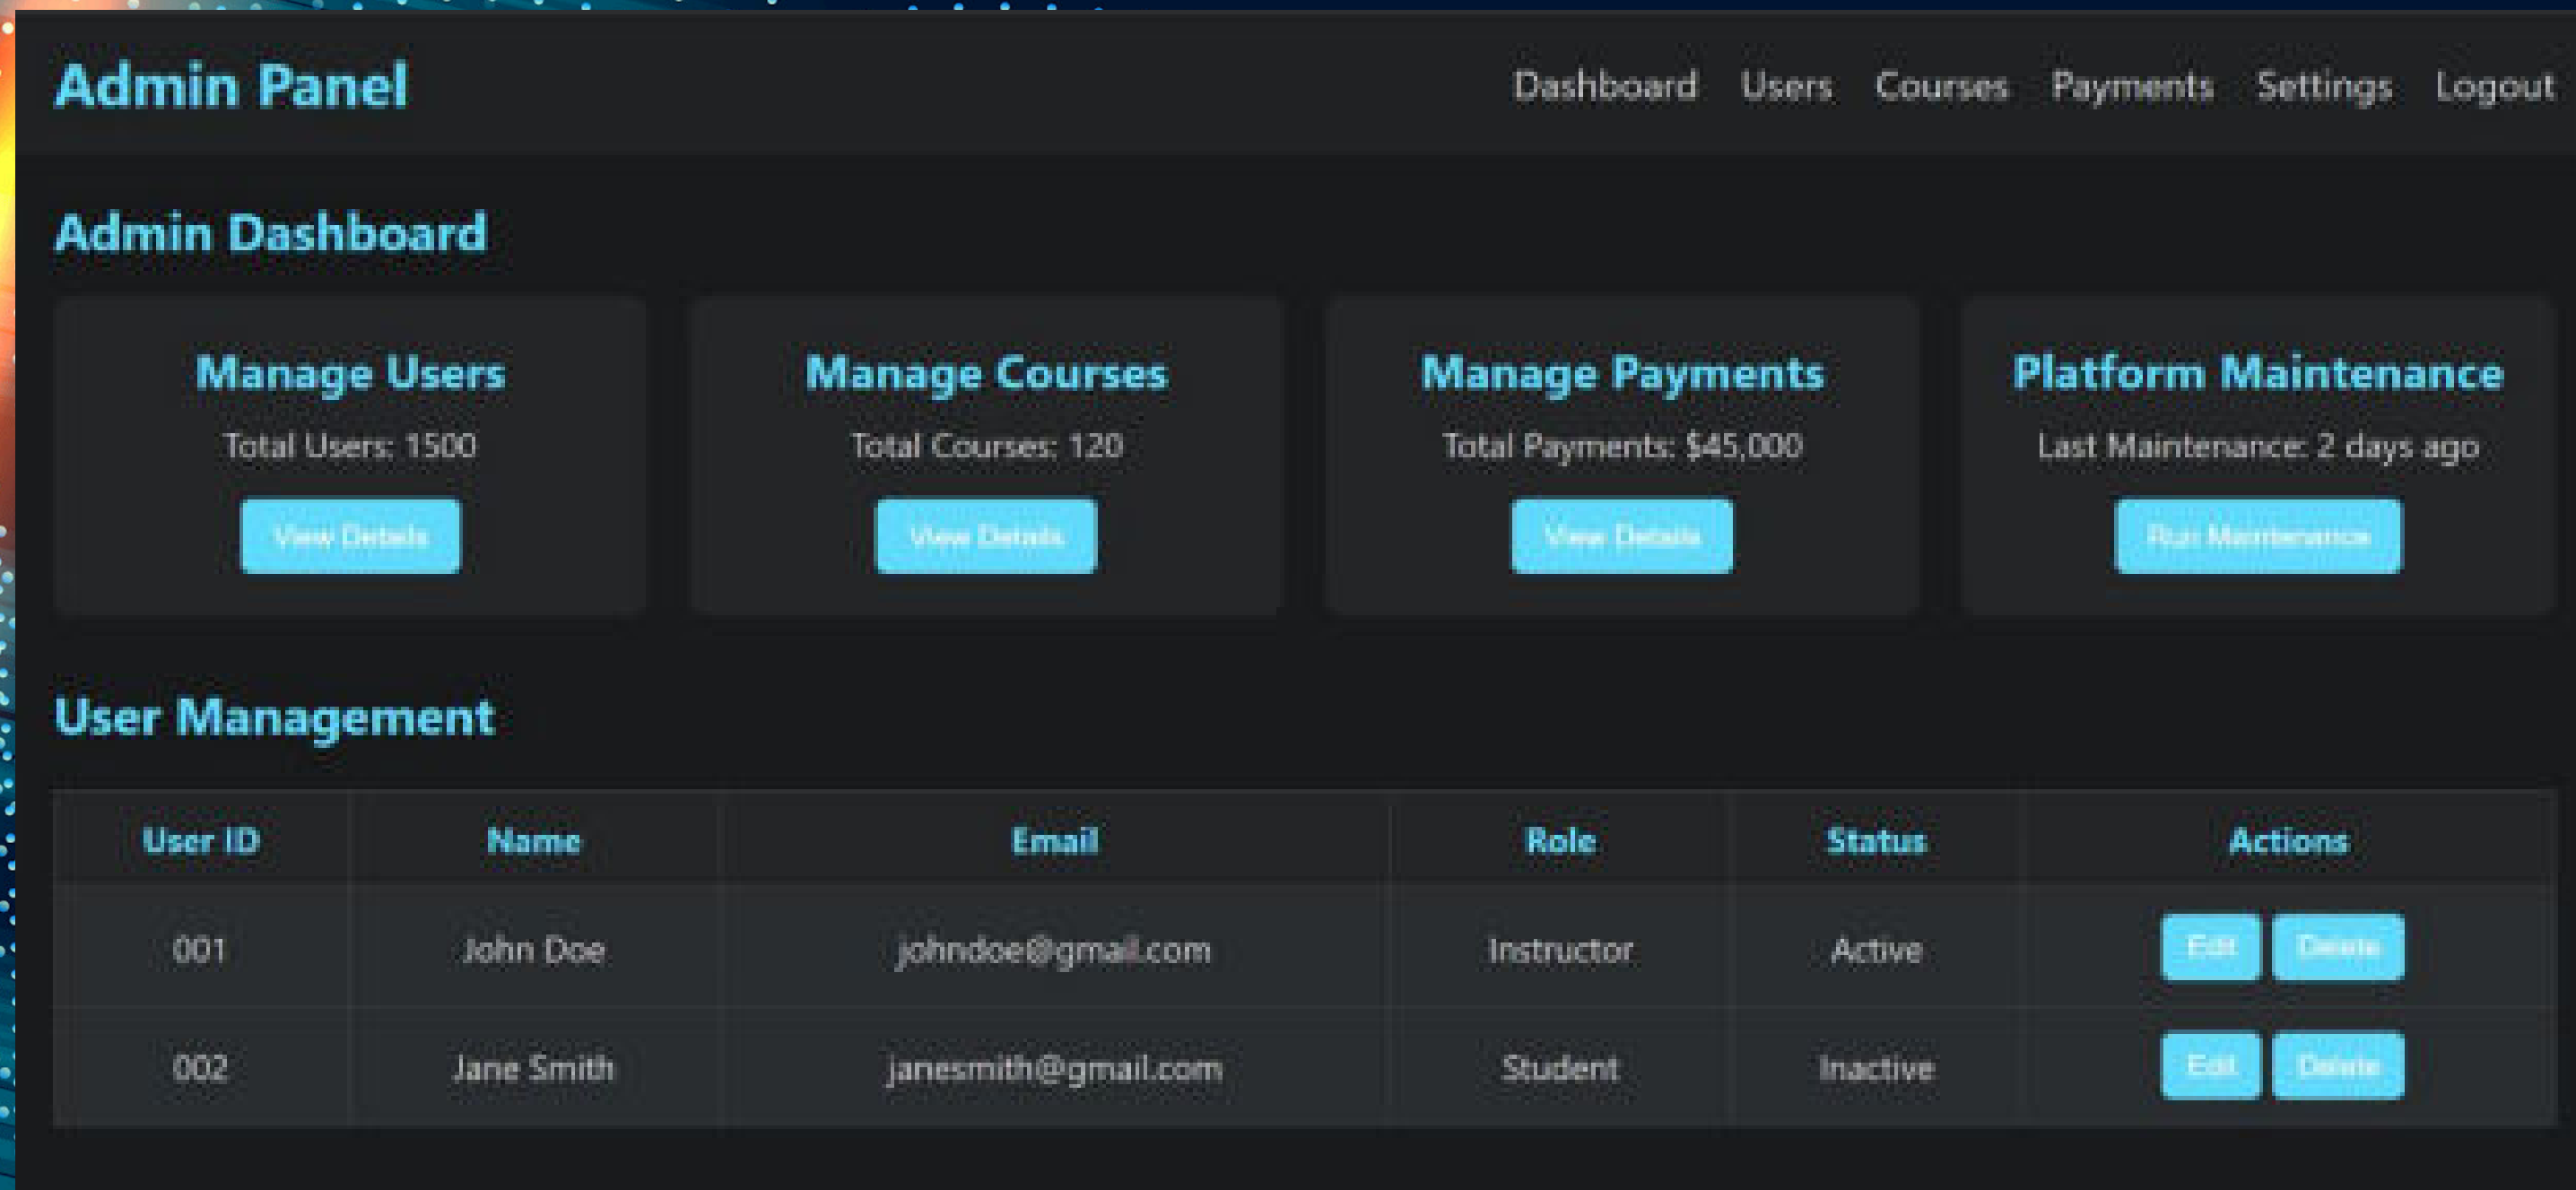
Admin Panel

Dashboard Users Courses Payments Settings Logout

Admin Dashboard

Manage Users

Total Users: 1500

View Details

Manage Courses

Total Courses: 120

View Details

Manage Payments

Total Payments: $45,000

View Details

Platform Maintenance

Last Maintenance: 2 days ago

Run Maintenance

User Management

| User ID | Name | Email | Role | Status | Actions |
|---|---|---|---|---|---|
| 001 | John Doe | johndoe@gmail.com | Instructor | Active | Edit Delete |
| 002 | Jane Smith | janesmith@gmail.com | Student | Inactive | Edit Delete |